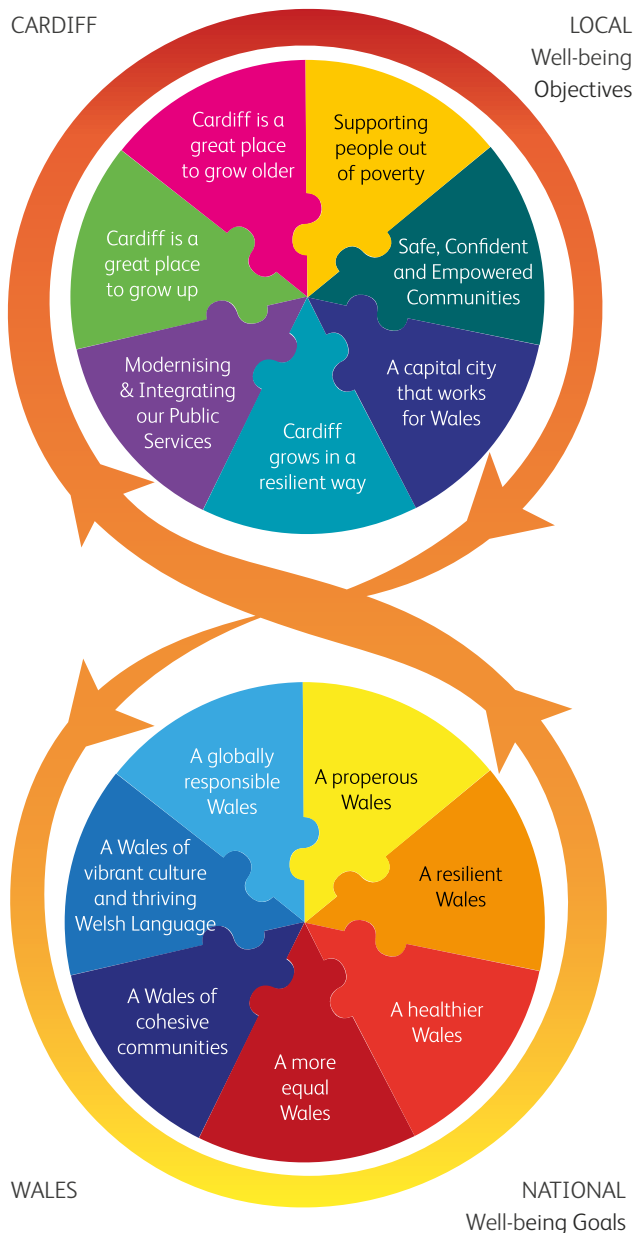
CARDIFF

LOCAL Well-being Objectives

Cardiff is a great place to grow older

Supporting people out of poverty

Safe, Confident and Empowered Communities

A capital city that works for Wales

Cardiff grows in a resilient way

Modernising & Integrating our Public Services

Cardiff is a great place to grow up

A globally responsible Wales

A properous Wales

A resilient Wales

A healthier Wales

A more equal Wales

A Wales of cohesive communities

A Wales of vibrant culture and thriving Welsh Language

WALES

NATIONAL Well-being Goals